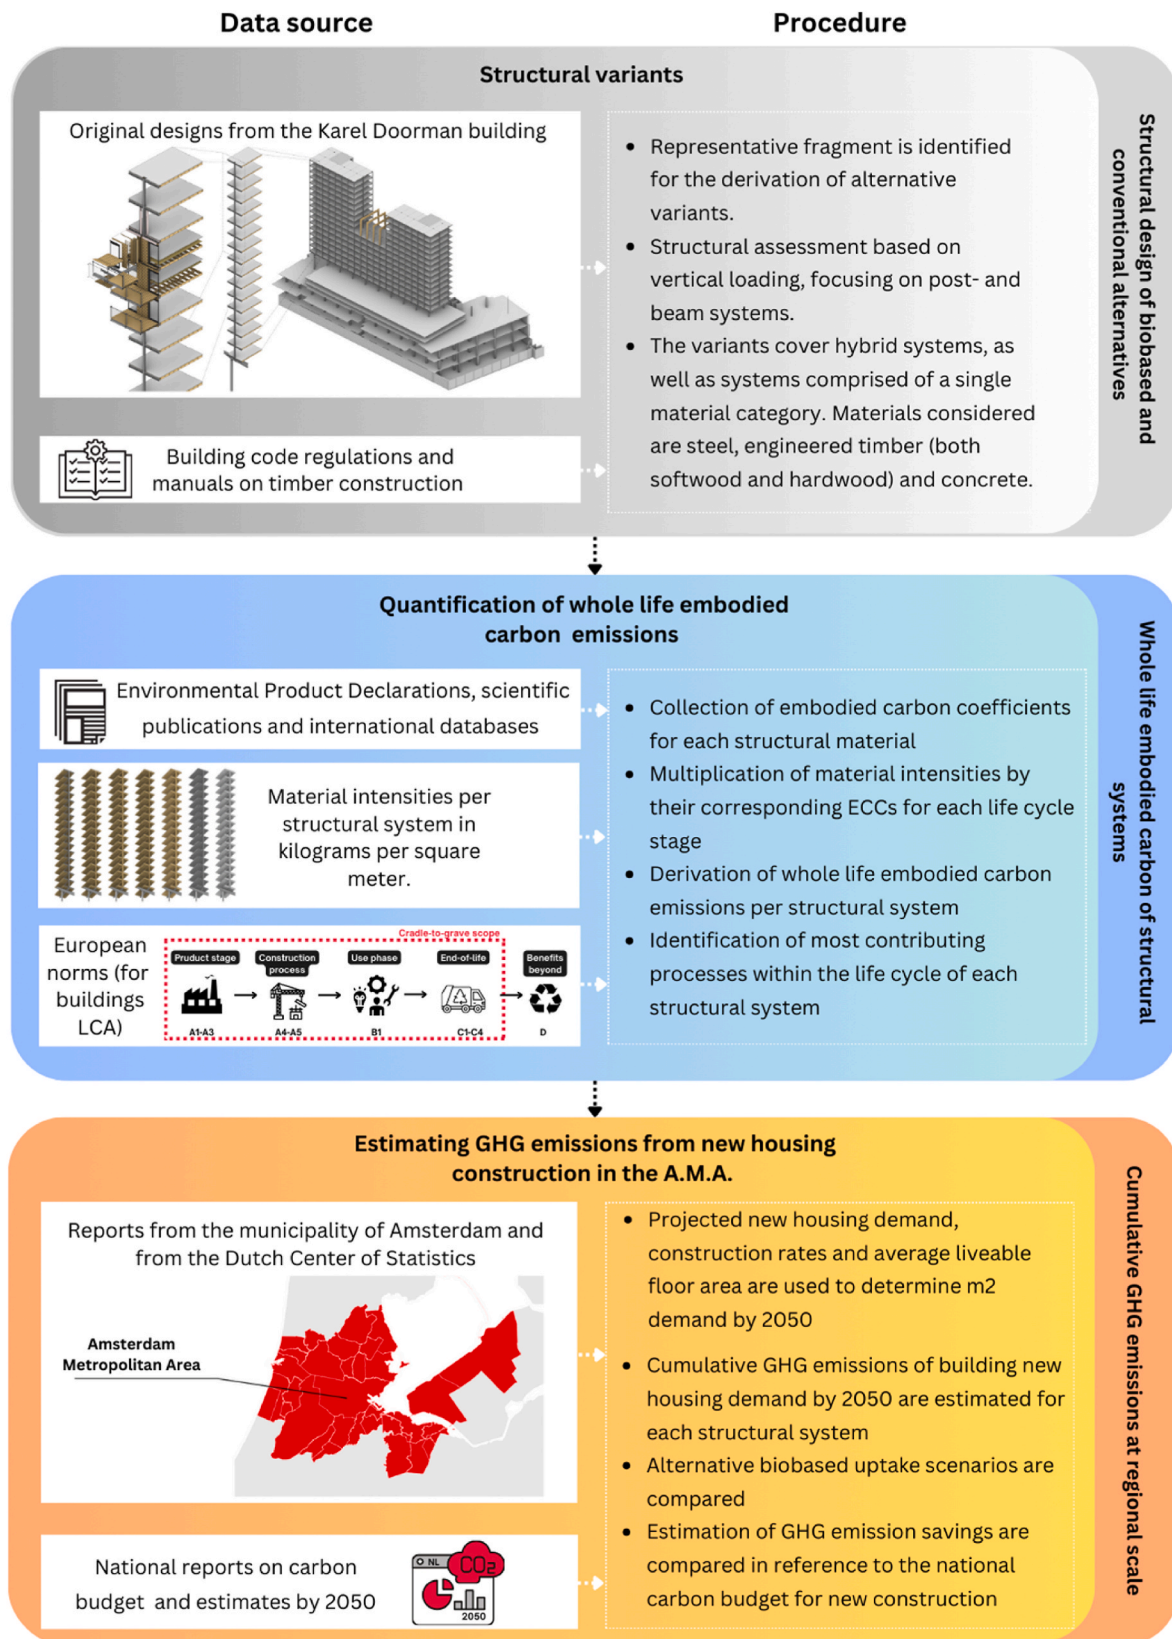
Data source

Procedure

Structural variants

Original designs from the Karel Doorman building

Building code regulations and manuals on timber construction

- Representative fragment is identified for the derivation of alternative variants.
- Structural assessment based on vertical loading, focusing on post- and beam systems.
- The variants cover hybrid systems, as well as systems comprised of a single material category. Materials considered are steel, engineered timber (both softwood and hardwood) and concrete.

Structural design of biobased and conventional alternatives

Quantification of whole life embodied carbon emissions

Environmental Product Declarations, scientific publications and international databases

Material intensities per structural system in kilograms per square meter.

European norms (for buildings LCA)

Cradle-to-grave scope

Product stage

Construction process

Use phase

End-of-life

Benefits beyond

A1-A3

A4-A5

B1

C1-C4

D

- Collection of embodied carbon coefficients for each structural material
- Multiplication of material intensities by their corresponding ECCs for each life cycle stage
- Derivation of whole life embodied carbon emissions per structural system
- Identification of most contributing processes within the life cycle of each structural system

Whole life embodied carbon of structural systems

Estimating GHG emissions from new housing construction in the A.M.A.

Reports from the municipality of Amsterdam and from the Dutch Center of Statistics

Amsterdam Metropolitan Area

National reports on carbon budget and estimates by 2050

NL

$CO_2$

2050

- Projected new housing demand, construction rates and average liveable floor area are used to determine m2 demand by 2050
- Cumulative GHG emissions of building new housing demand by 2050 are estimated for each structural system
- Alternative biobased uptake scenarios are compared
- Estimation of GHG emission savings are compared in reference to the national carbon budget for new construction

Cumulative GHG emissions at regional scale